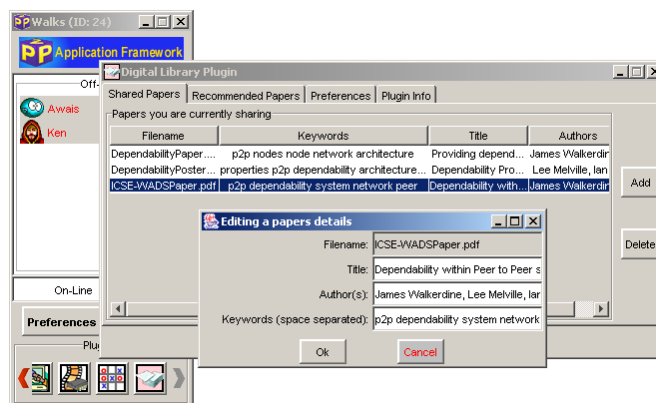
Walks (ID: 24)
Application Framework
Off-
Awais
Ken
On-Line
Preferences
Plu

Digital Library Plugin
Shared Papers | Recommended Papers | Preferences | Plugin Info
Papers you are currently sharing

| Filename | Keywords | Title | Authors |
|---|---|---|---|
| DependabilityPaper.... | p2p nodes node network architecture | Providing depend... | James Walkerdin |
| DependabilityPoster... | properties p2p dependability architecture... | Dependability Pro... | Lee Melville, Ian |
| ICSE-WADSPaper.pdf | p2p dependability system network peer | Dependability with... | James Walkerdin |

Add
Delete

Editing a papers details
Filename: ICSE-WADSPaper.pdf
Title: Dependability within Peer to Peer s
Author(s): James Walkerdine, Lee Melville, Ian
Keywords (space separated): p2p dependability system network
Ok
Cancel